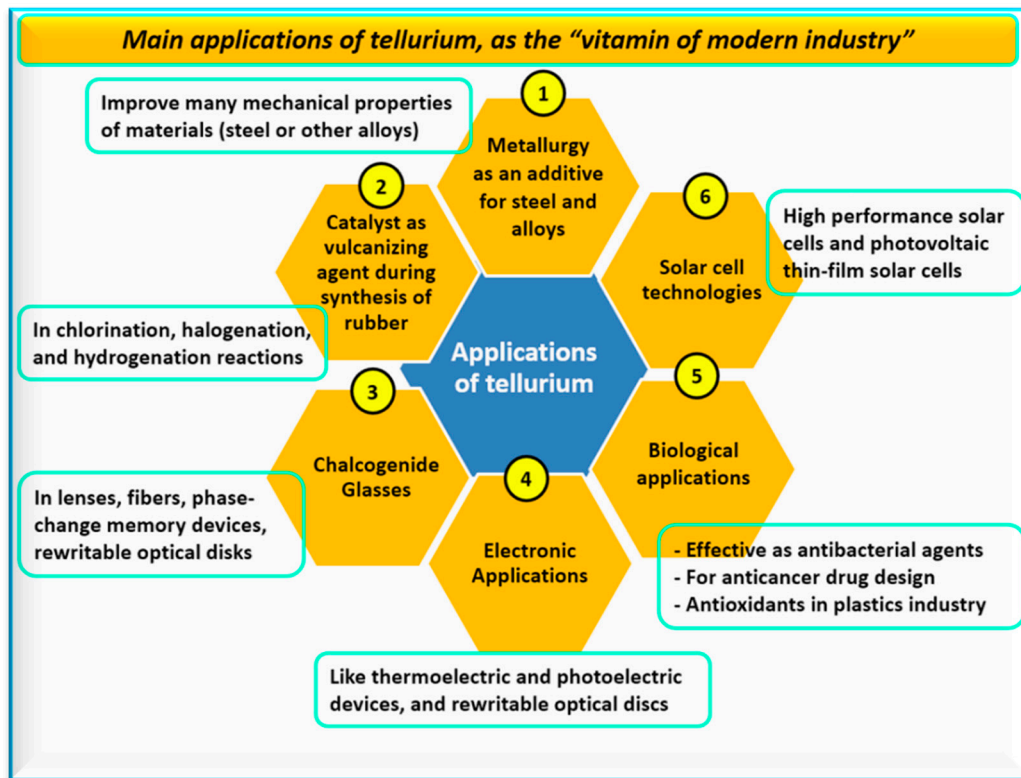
Main applications of tellurium, as the "vitamin of modern industry"

Improve many mechanical properties of materials (steel or other alloys)

1
Metallurgy as an additive for steel and alloys

2
Catalyst as vulcanizing agent during synthesis of rubber

6
Solar cell technologies

High performance solar cells and photovoltaic thin-film solar cells

In chlorination, halogenation, and hydrogenation reactions

Applications of tellurium

3
Chalcogenide Glasses

5
Biological applications

In lenses, fibers, phase-change memory devices, rewritable optical disks

4
Electronic Applications

- Effective as antibacterial agents
- For anticancer drug design
- Antioxidants in plastics industry

Like thermoelectric and photoelectric devices, and rewritable optical discs